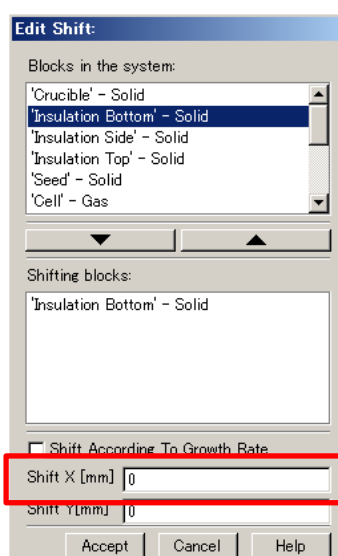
Edit Shift:

Blocks in the system:

'Crucible' - Solid
'Insulation Bottom' - Solid
'Insulation Side' - Solid
'Insulation Top' - Solid
'Seed' - Solid
'Cell' - Gas

Shifting blocks:

'Insulation Bottom' - Solid

Shift According To Growth Rate

Shift X [mm] 0

Shift Y[mm] 0

Accept Cancel Help